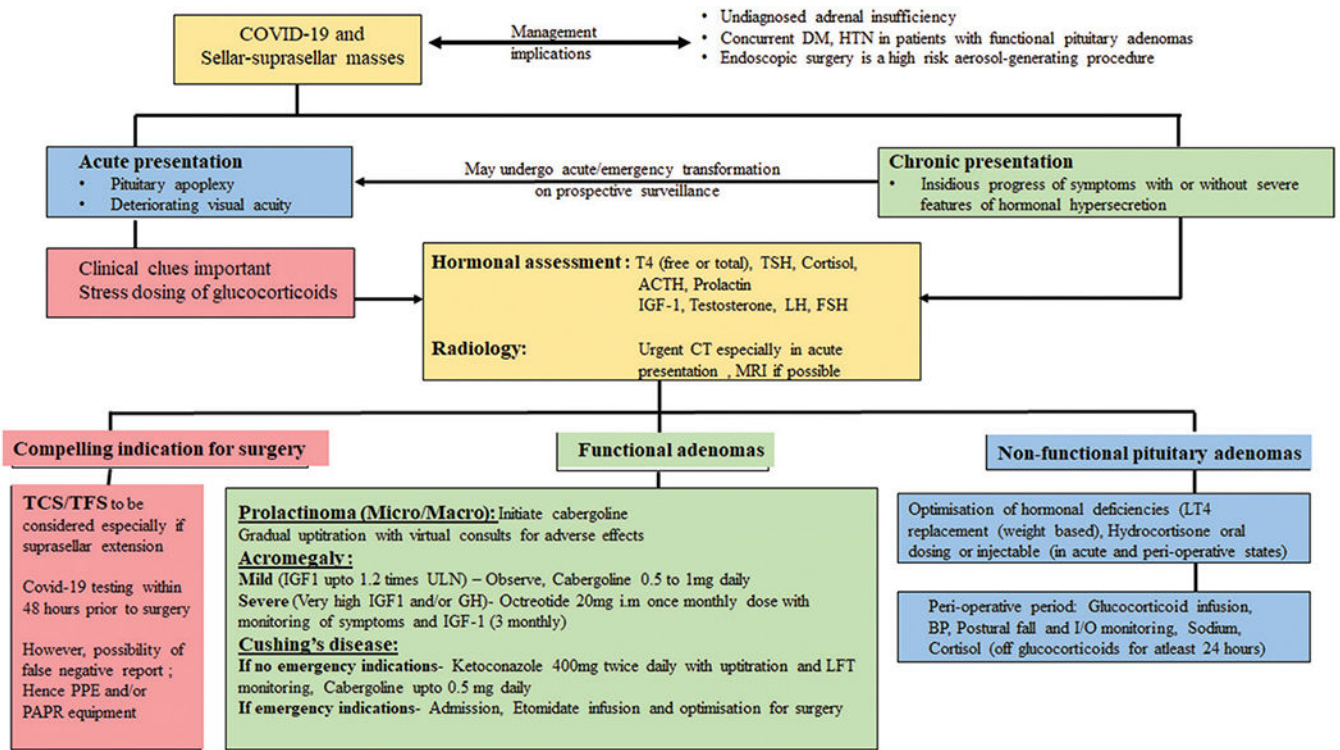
COVID-19 and Sellar-suprasellar masses

Management implications

• Undiagnosed adrenal insufficiency
• Concurrent DM, HTN in patients with functional pituitary adenomas
• Endoscopic surgery is a high risk aerosol-generating procedure

Acute presentation
• Pituitary apoplexy
• Deteriorating visual acuity

May undergo acute/emergency transformation on prospective surveillance

Chronic presentation
• Insidious progress of symptoms with or without severe features of hormonal hypersecretion

Clinical clues important
Stress dosing of glucocorticoids

Hormonal assessment : T4 (free or total), TSH, Cortisol, ACTH, Prolactin
IGF-1, Testosterone, LH, FSH

Radiology: Urgent CT especially in acute presentation , MRI if possible

Compelling indication for surgery

TCS/TFS to be considered especially if suprasellar extension

Covid-19 testing within 48 hours prior to surgery

However, possibility of false negative report ; Hence PPE and/or PAPR equipment

Functional adenomas

Prolactinoma (Micro/Macro): Initiate cabergoline
Gradual uptitration with virtual consults for adverse effects
Acromegaly :
Mild (IGF1 upto 1.2 times ULN) – Observe, Cabergoline 0.5 to 1mg daily
Severe (Very high IGF1 and/or GH)- Octreotide 20mg i.m once monthly dose with monitoring of symptoms and IGF-1 (3 monthly)
Cushing's disease:
If no emergency indications- Ketoconazole 400mg twice daily with uptitration and LFT monitoring, Cabergoline upto 0.5 mg daily
If emergency indications- Admission, Etomidate infusion and optimisation for surgery

Non-functional pituitary adenomas

Optimisation of hormonal deficiencies (LT4 replacement (weight based), Hydrocortisone oral dosing or injectable (in acute and peri-operative states)

Peri-operative period: Glucocorticoid infusion, BP, Postural fall and I/O monitoring, Sodium, Cortisol (off glucocorticoids for atleast 24 hours)